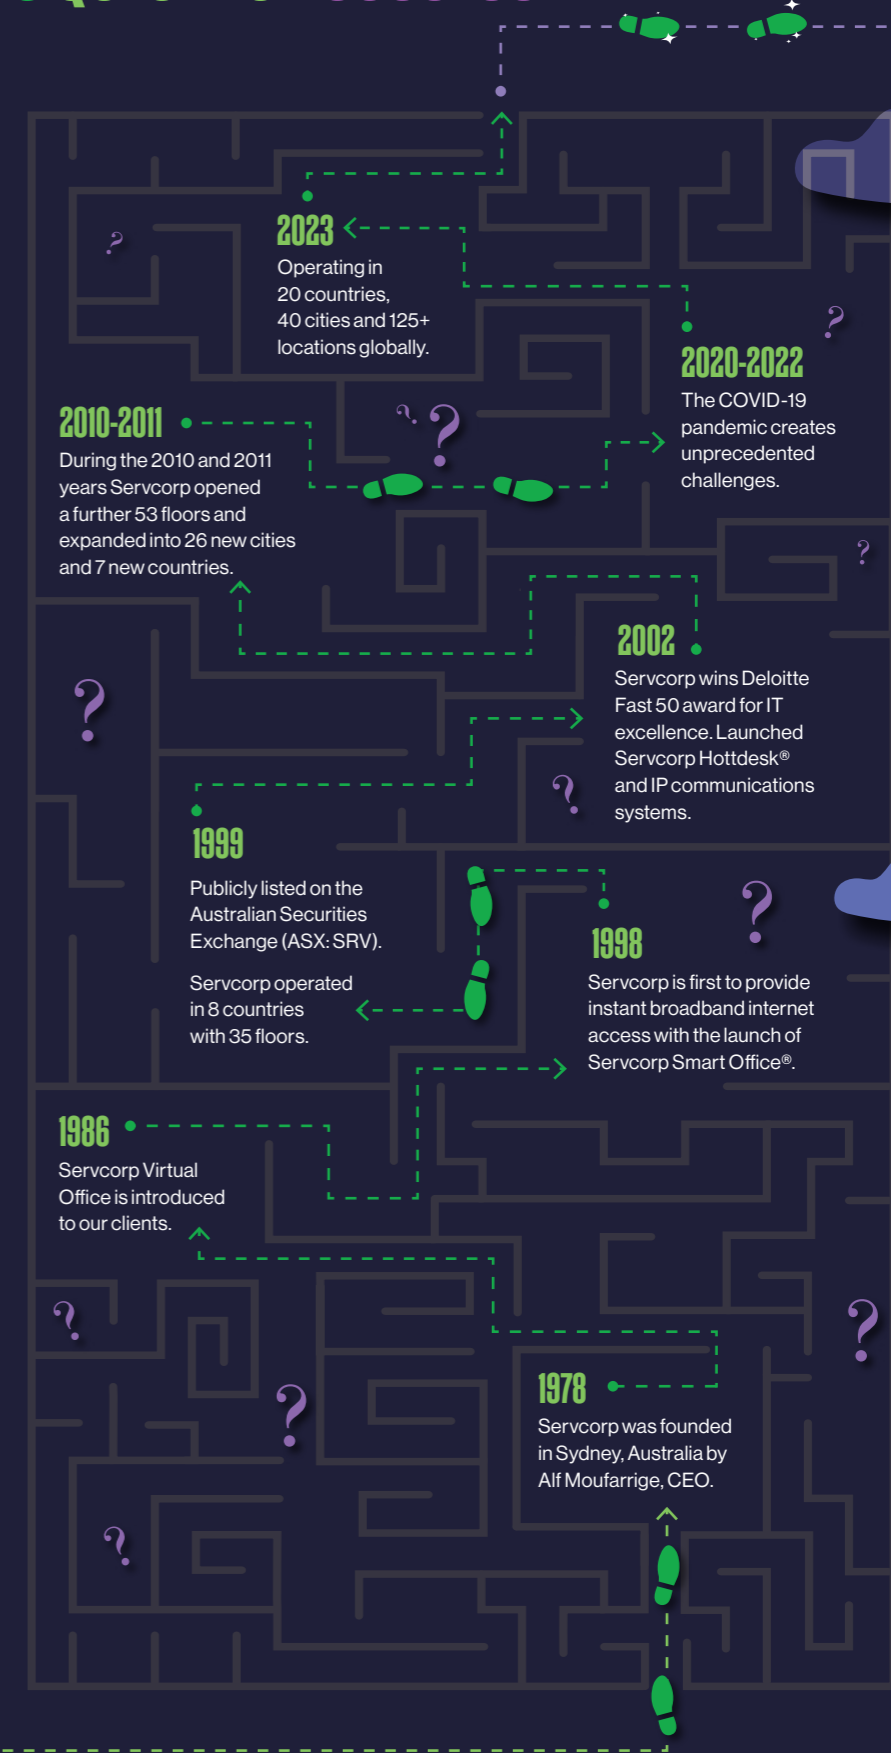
2023
Operating in 20 countries, 40 cities and 125+ locations globally.

2020-2022
The COVID-19 pandemic creates unprecedented challenges.

2010-2011
During the 2010 and 2011 years Servcorp opened a further 53 floors and expanded into 26 new cities and 7 new countries.

2002
Servcorp wins Deloitte Fast 50 award for IT excellence. Launched Servcorp Hottdesk® and IP communications systems.

1999
Publicly listed on the Australian Securities Exchange (ASX: SRV).

Servcorp operated in 8 countries with 35 floors.

1998
Servcorp is first to provide instant broadband internet access with the launch of Servcorp Smart Office®.

1986
Servcorp Virtual Office is introduced to our clients.

1978
Servcorp was founded in Sydney, Australia by Alf Moufarrige, CEO.